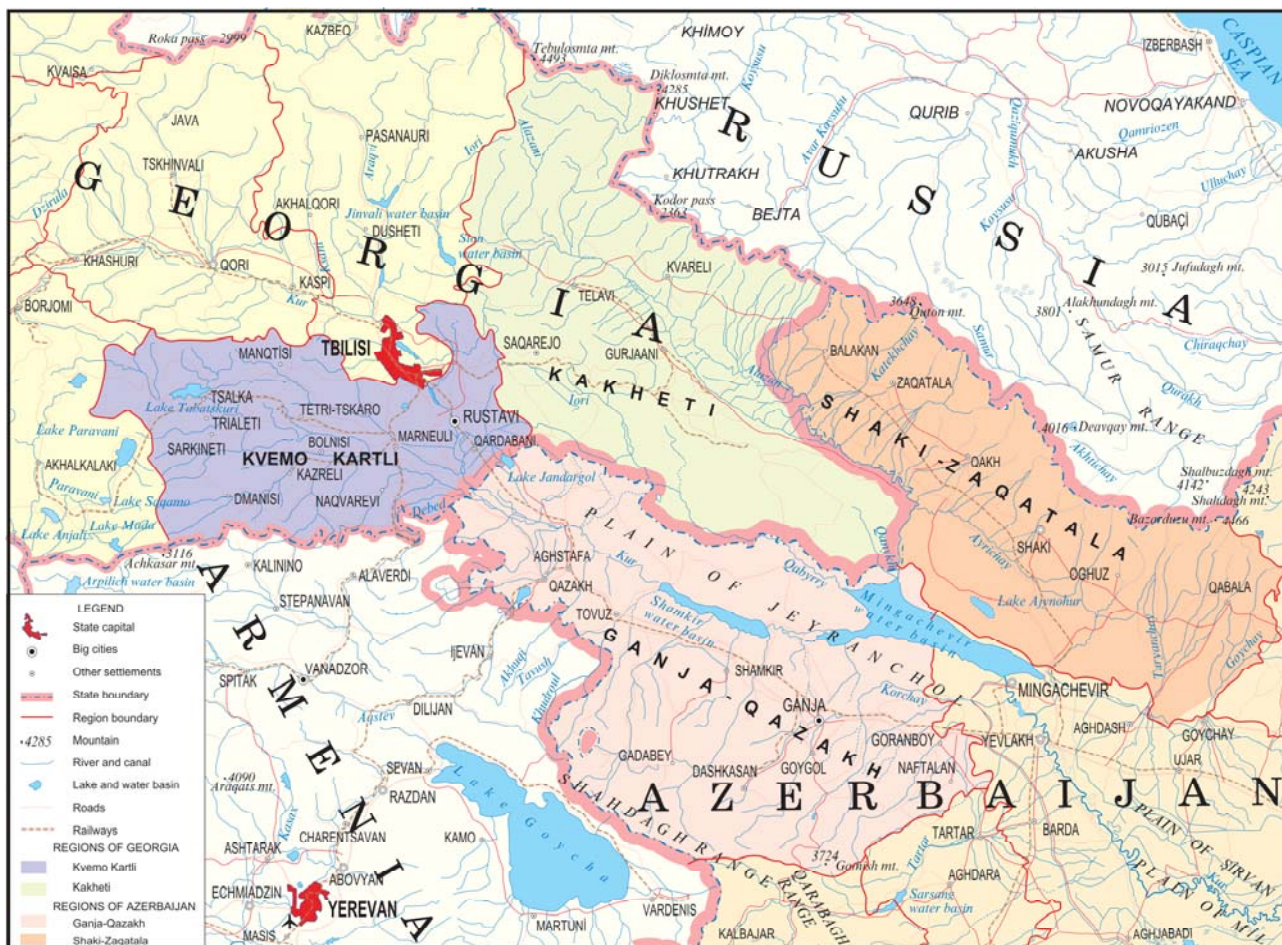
Roka pass 2999
KAZBEQ
KVAISA
JAVA
PASANAURI
TSKHINVALI
AKHALGORI
DUSHETI
Jinvali water basin
Sion water basin
KHASHURI
QORI
KASPI
BORJOMI
Kur
G E O R G I A
Tebulosmta mt. 4493
Diklosmta mt. 4285
KHİMOY
KHUSHET
KHUTRAKH
Kodor pass 2365
BEJTA
R U S S I A
IZBERBASH
CASPIAN SEA
QURIB
NOVOQAYAKAND
Qamriozen
AKUSHA
Ullucay
QUBAÇI
3015 Jufudagh mt.
Alakhundagh mt. 3801
SAMUR RANGE
3648 Qaton mt.
Chiraqchay
Qurakh
Alazani
Iori
Araqvi
KVARELI
TELAVI
SAQAREJO
GURJAANI
KAKHETI
MANQTISI
TBILISI
TSALKA
Lake Tabatskuri
TETRI-TSKARO
RUSTAVI
TRIALETI
Lake Paravani
SARKINETI
BOLNISI
MARNEULI
QARDABANI
AKHALKALAKI
KVEMO KARTLI
KAZRELI
Paravani
Lake Saqamo
DMANISI
NAQVAREVI
Lake Mada
Lake Anjali
Debed
Lake Jandargol
BALAKAN
ZAQATALA
SHAKI-ZAQATALA
4016 Deavqay mt.
QAKH
Shalbuzdagh mt. 4142
4243 Shahdagh mt.
Bazorduzu mt. 4466
SHAKI
OGHUZ
QABALA
Lake Ajynohur
Ayrichay
Qanykh
Achkasar mt. 3116
Arpilich water basin
KALININO
ALAVERDI
STEPANAVAN
PLAIN OF JEYRANCHOL
AGHSTAFA
QAZAKH
TOVUZ
Shamkir water basin
Qabyrry
Mingachevir water basin
GANJA-QAZAKH
SHAMKIR
IJEVAN
Akhugi
Tavush
VANADZOR
SPITAK
DILIJAN
Aqstev
Khudayal
GANJA
Korchay
MINGACHEVIR
AGHDASH
GOYCHAY
YEVLAKH
UJAR
GORANBOY
NAFTALAN
GADABEY
DASHKASAN
GOYGOL
A Z E R B A I J A N
PLAIN OF SIRVAN
SEVAN
RAZDAN
4090 Aragats mt.
Kasax
Lake Goycha
CHARENTSAVAN
ASHTARAK
KAMO
SHAHDAGH RANGE
TARTAR
BARDA
3724 Gomush mt.
AGHDARA
Tartar
Sarsang water basin
ECHMIADZIN
ABOVYAN
YEREVAN
MASIS
MARTUNI
VARDENIS
KALBAJAR
QARABAGH RANGE
AGHJABADI
ARMENIA
Kur
Goychay
Turyanchay
LEGEND
State capital
Big cities
Other settlements
State boundary
Region boundary
4285 Mountain
River and canal
Lake and water basin
Roads
Railways
REGIONS OF GEORGIA
Kvemo Kartli
Kakheti
REGIONS OF AZERBAIJAN
Ganja-Qazakh
Shaki-Zagatala